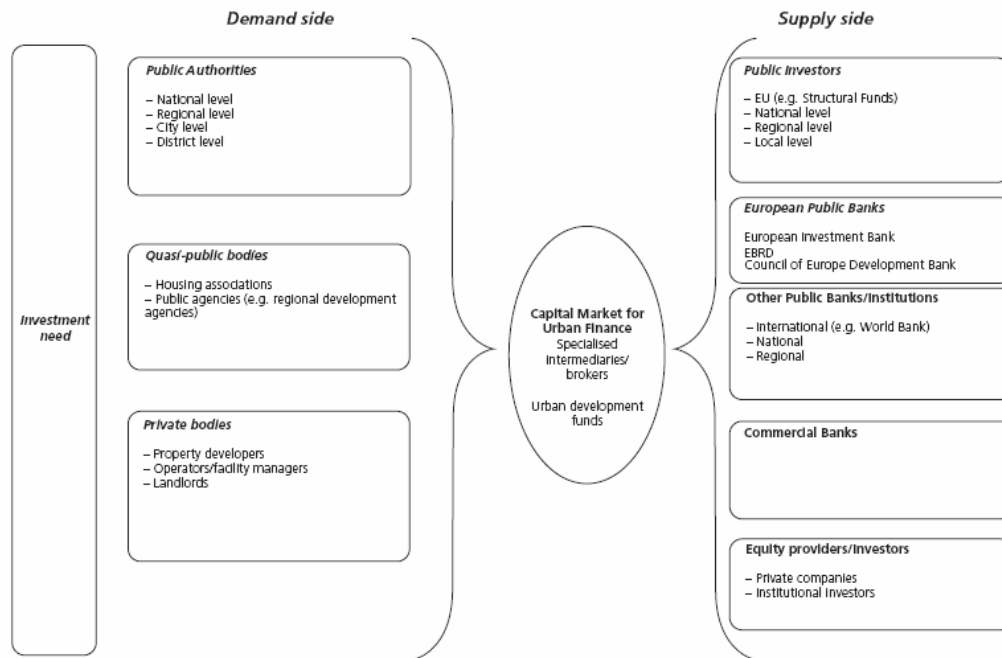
Demand side

Supply side

Investment need

Public Authorities

– National level
– Regional level
– City level
– District level

Quasi-public bodies

– Housing associations
– Public agencies (e.g. regional development agencies)

Private bodies

– Property developers
– Operators/facility managers
– Landlords

Capital Market for Urban Finance
Specialised intermediaries/ brokers

Urban development funds

Public investors

– EU (e.g. Structural Funds)
– National level
– Regional level
– Local level

European Public Banks

European Investment Bank
EBRD
Council of Europe Development Bank

Other Public Banks/Institutions

– International (e.g. World Bank)
– National
– Regional

Commercial Banks

Equity providers/investors

– Private companies
– Institutional investors